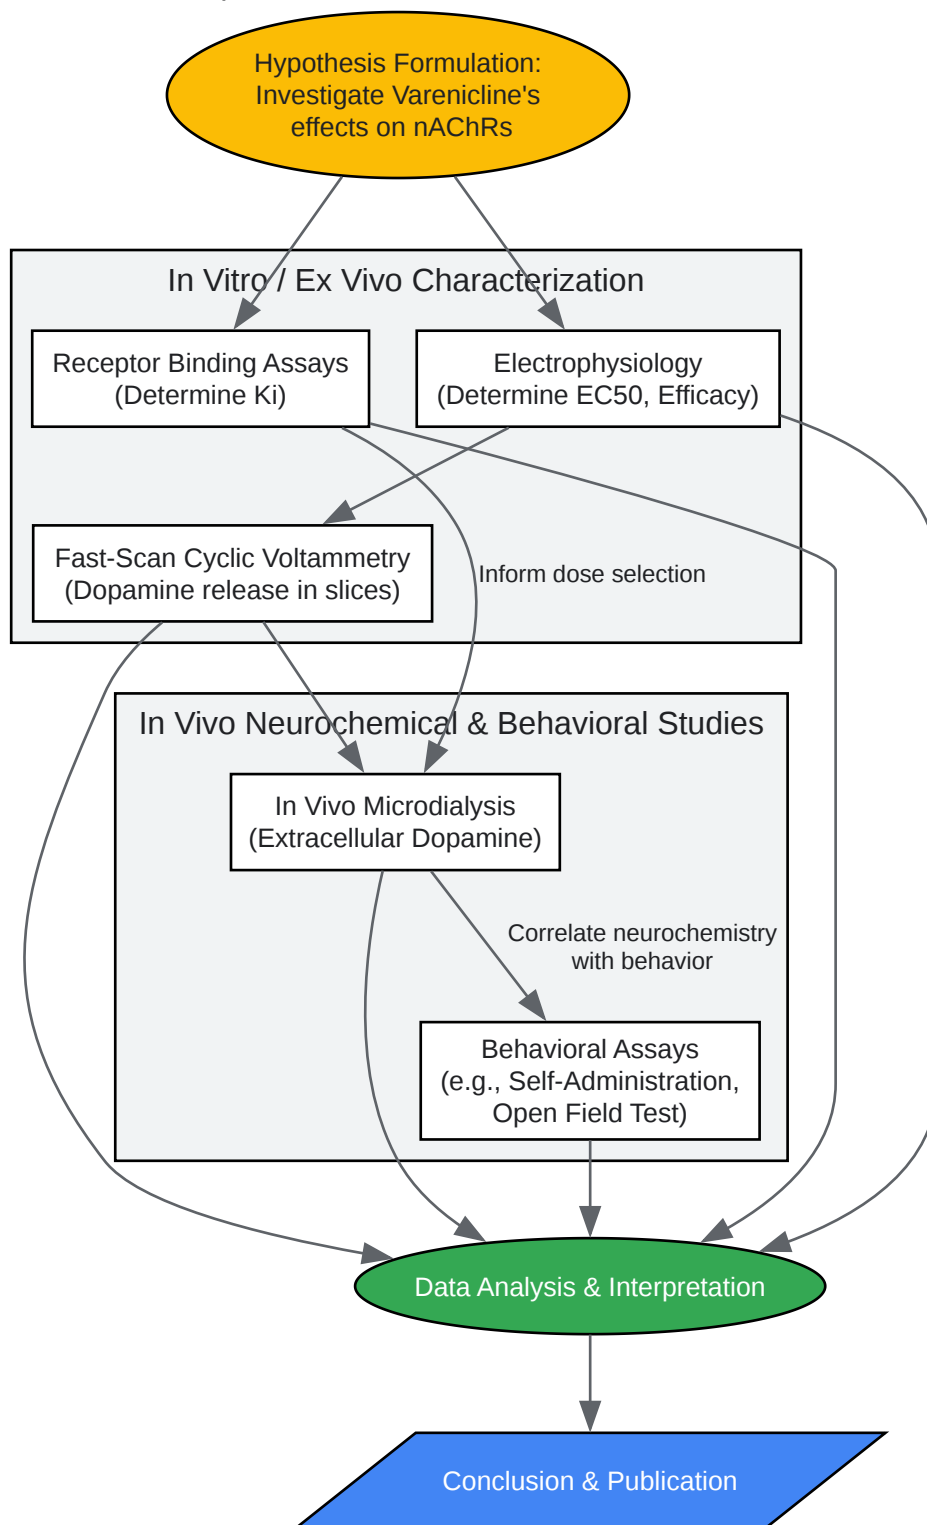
Hypothesis Formulation: Investigate Varenicline's effects on nAChRs

In Vitro / Ex Vivo Characterization

Receptor Binding Assays (Determine Ki)

Electrophysiology (Determine EC50, Efficacy)

Fast-Scan Cyclic Voltammetry (Dopamine release in slices)

Inform dose selection

In Vivo Neurochemical & Behavioral Studies

In Vivo Microdialysis (Extracellular Dopamine)

Correlate neurochemistry with behavior

Behavioral Assays (e.g., Self-Administration, Open Field Test)

Data Analysis & Interpretation

Conclusion & Publication